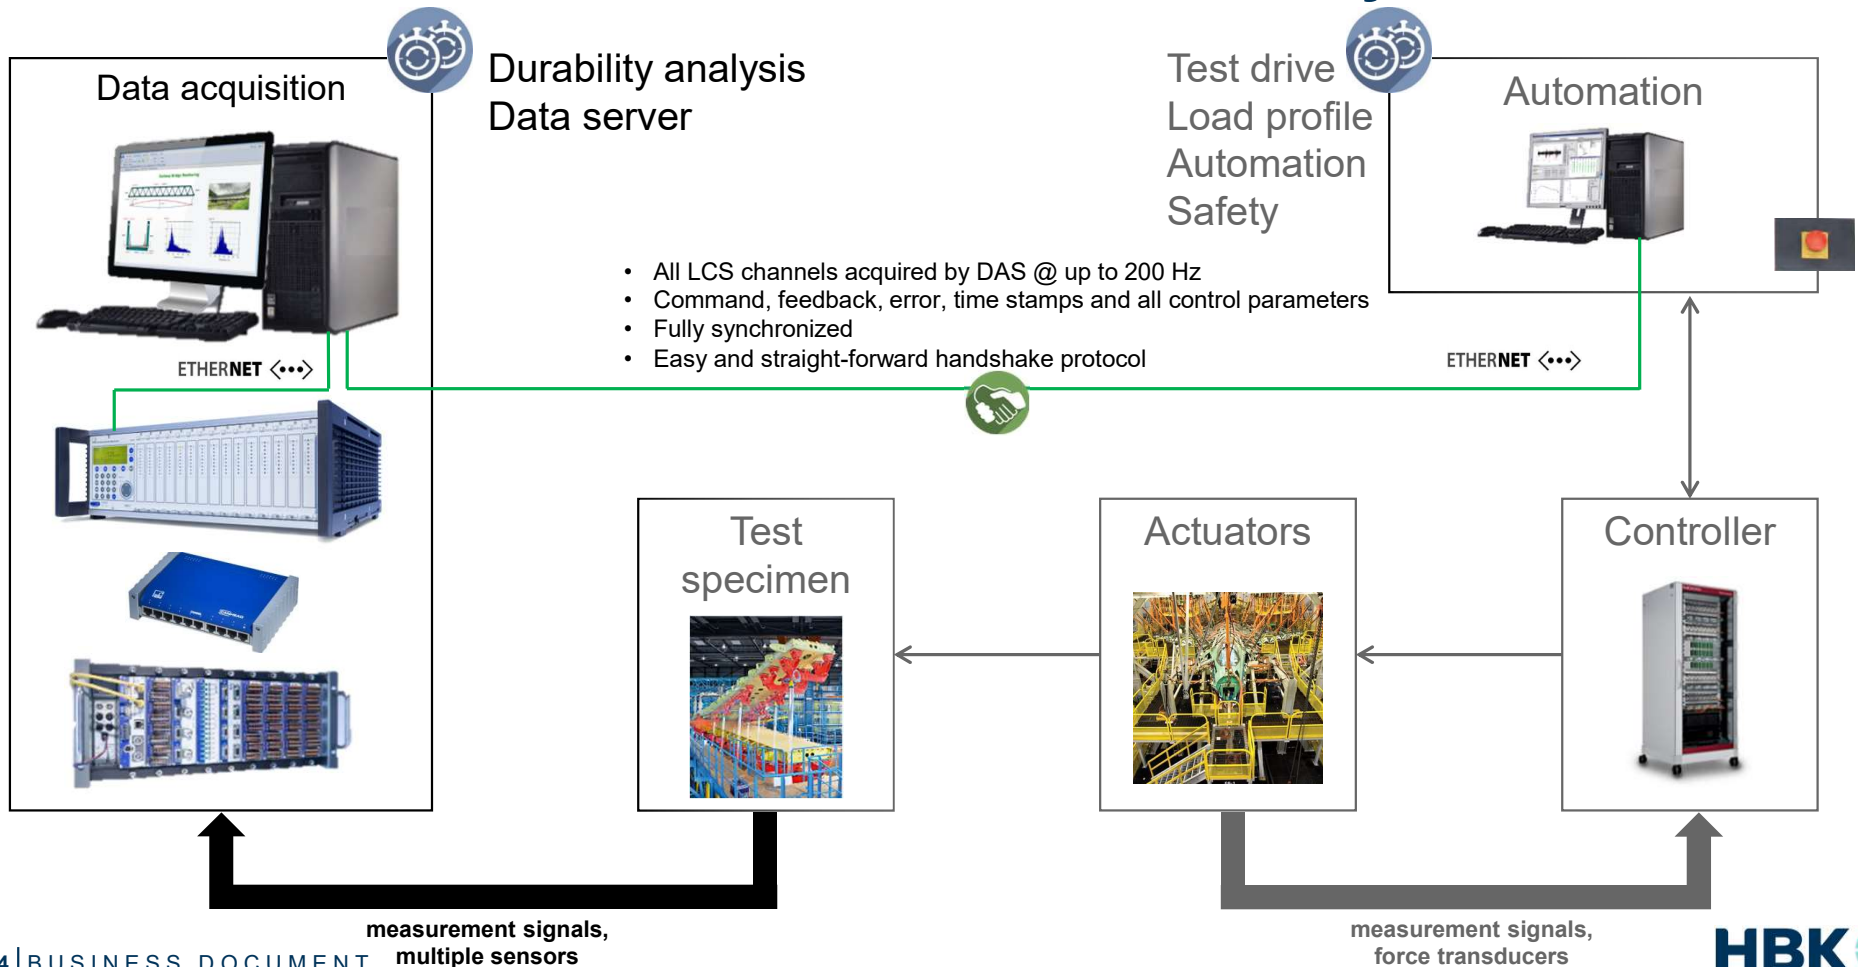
Data acquisition

Durability analysis
Data server

Test drive
Load profile
Automation
Safety

Automation

• All LCS channels acquired by DAS @ up to 200 Hz
• Command, feedback, error, time stamps and all control parameters
• Fully synchronized
• Easy and straight-forward handshake protocol

ETHERNET

ETHERNET

Test specimen

Actuators

Controller

measurement signals, multiple sensors

measurement signals, force transducers

4 | BUSINESS DOCUMENT

HBK